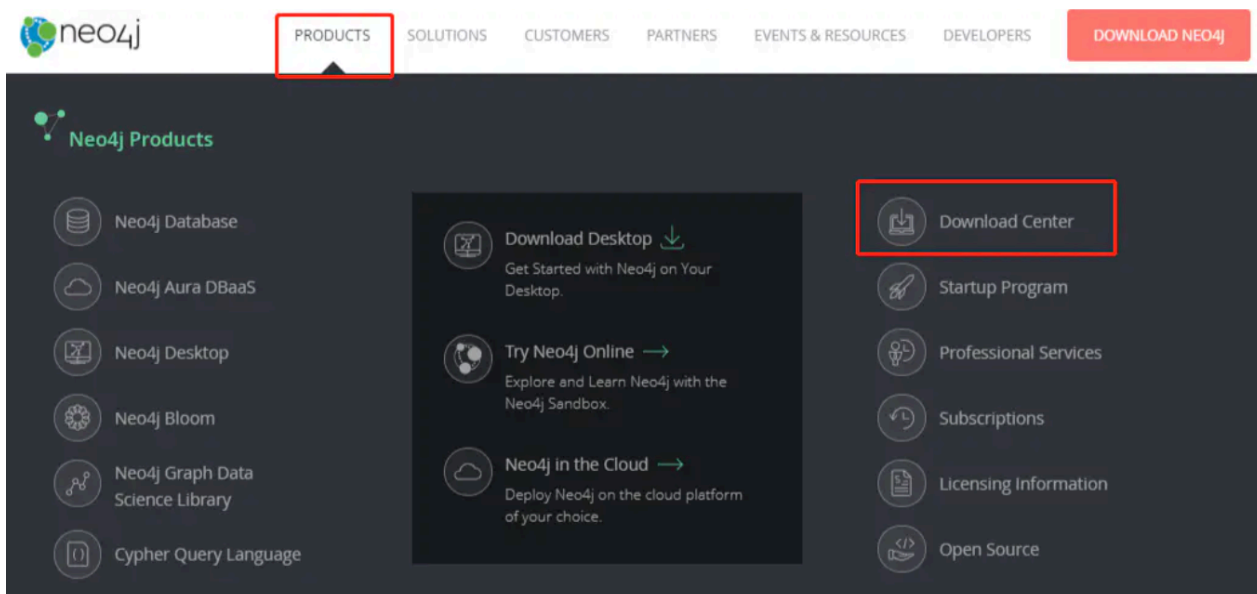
neo4j

PRODUCTS SOLUTIONS CUSTOMERS PARTNERS EVENTS & RESOURCES DEVELOPERS DOWNLOAD NEO4J

Neo4j Products

Neo4j Database

Neo4j Aura DBaaS

Neo4j Desktop

Neo4j Bloom

Neo4j Graph Data Science Library

Cypher Query Language

Download Desktop

Get Started with Neo4j on Your Desktop.

Try Neo4j Online

Explore and Learn Neo4j with the Neo4j Sandbox.

Neo4j in the Cloud

Deploy Neo4j on the cloud platform of your choice.

Download Center

Startup Program

Professional Services

Subscriptions

Licensing Information

Open Source